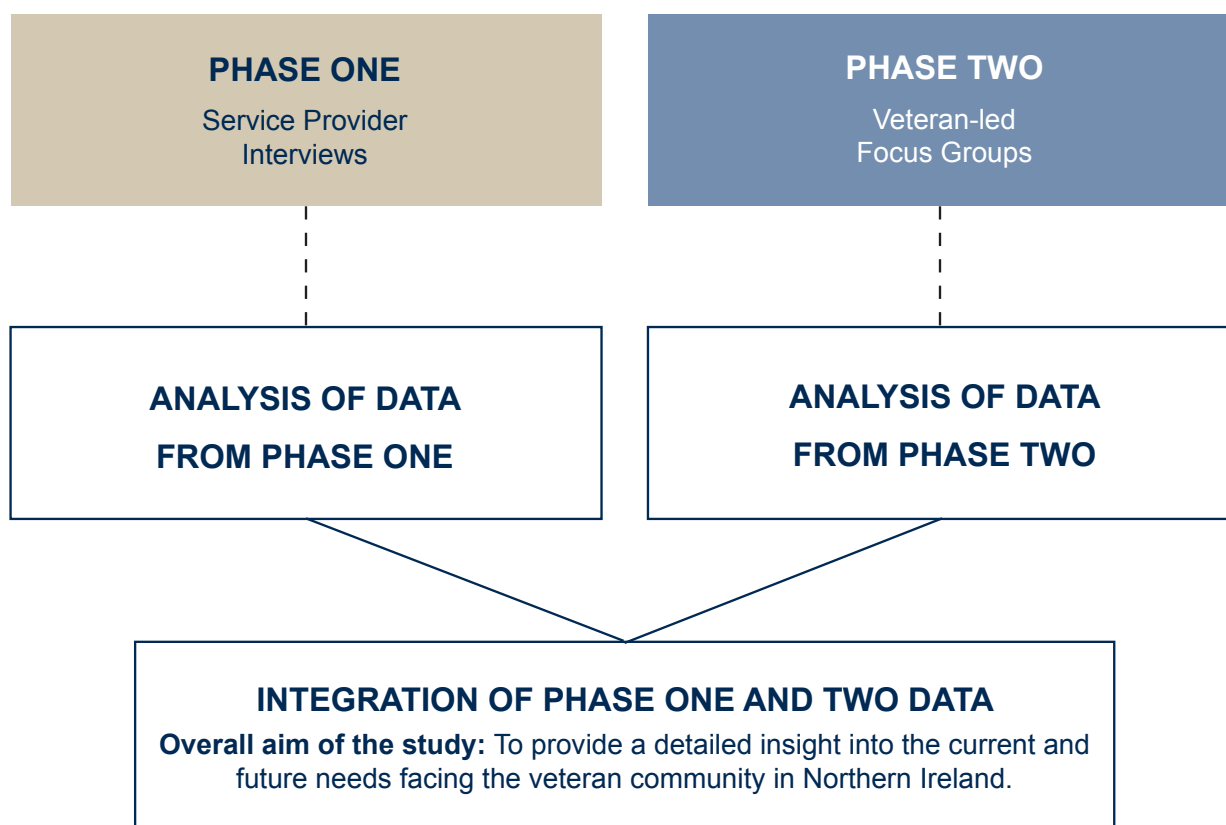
PHASE ONE
Service Provider Interviews

PHASE TWO
Veteran-led Focus Groups

ANALYSIS OF DATA FROM PHASE ONE

ANALYSIS OF DATA FROM PHASE TWO

INTEGRATION OF PHASE ONE AND TWO DATA
**Overall aim of the study:** To provide a detailed insight into the current and future needs facing the veteran community in Northern Ireland.